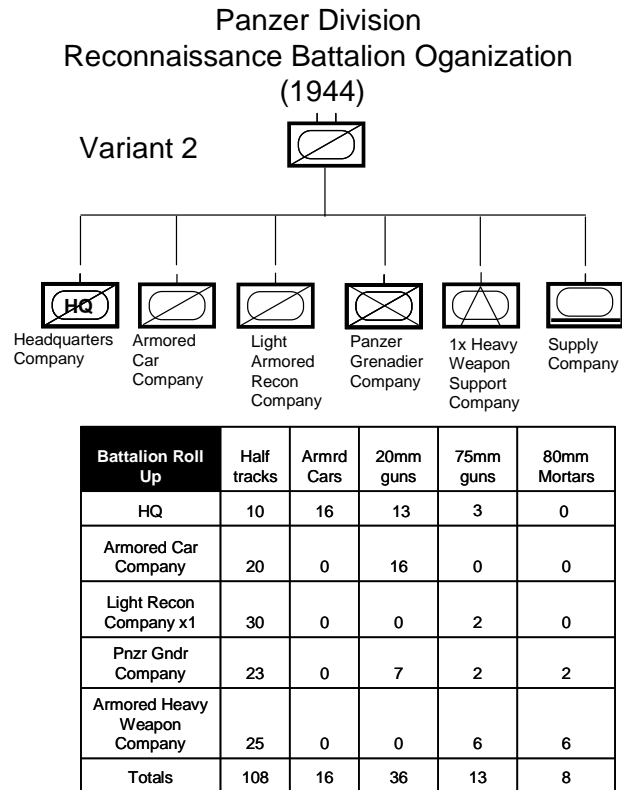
Panzer Division
Reconnaissance Battalion Oganization
(1944)

Variant 2

HQ

Headquarters Company

Armored Car Company

Light Armored Recon Company

Panzer Grenadier Company

1x Heavy Weapon Support Company

Supply Company

| Battalion Roll Up | Half tracks | Armrd Cars | 20mm guns | 75mm guns | 80mm Mortars |
|---|---|---|---|---|---|
| HQ | 10 | 16 | 13 | 3 | 0 |
| Armored Car Company | 20 | 0 | 16 | 0 | 0 |
| Light Recon Company x1 | 30 | 0 | 0 | 2 | 0 |
| Pnzr Gndr Company | 23 | 0 | 7 | 2 | 2 |
| Armored Heavy Weapon Company | 25 | 0 | 0 | 6 | 6 |
| Totals | 108 | 16 | 36 | 13 | 8 |